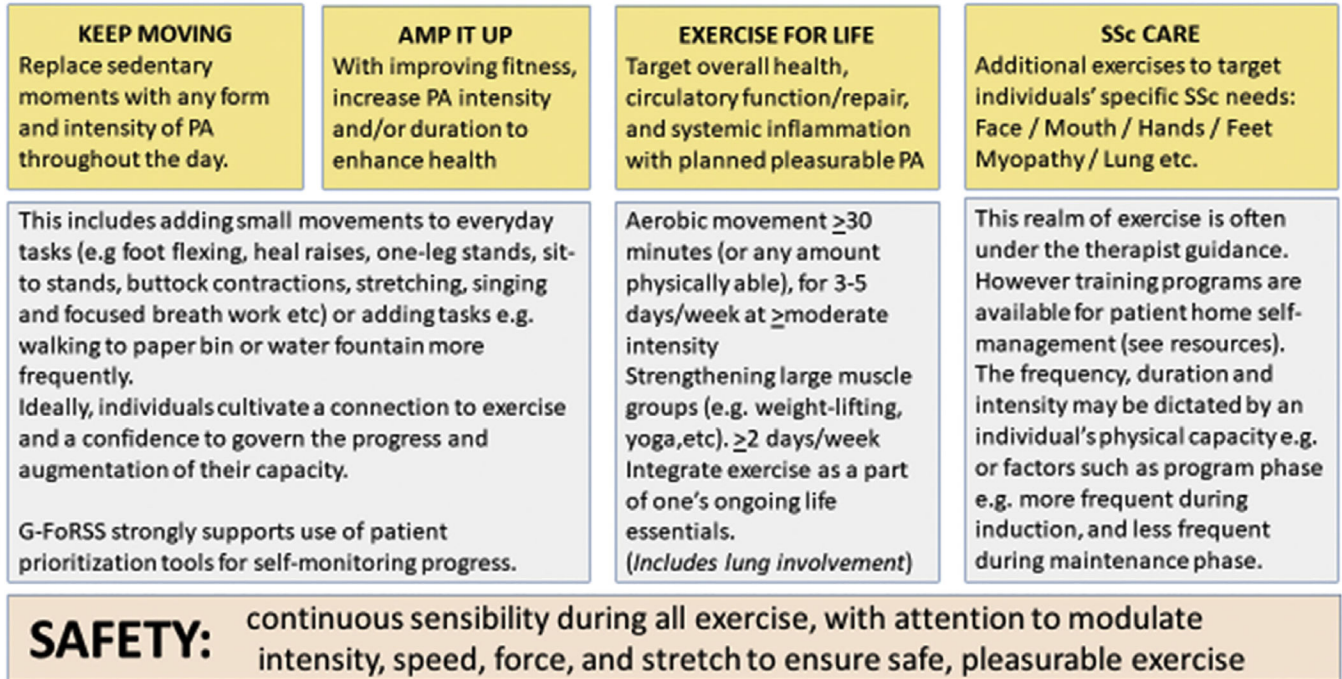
KEEP MOVING
Replace sedentary moments with any form and intensity of PA throughout the day.

AMP IT UP
With improving fitness, increase PA intensity and/or duration to enhance health

EXERCISE FOR LIFE
Target overall health, circulatory function/repair, and systemic inflammation with planned pleasurable PA

SSc CARE
Additional exercises to target individuals' specific SSc needs: Face / Mouth / Hands / Feet Myopathy / Lung etc.

This includes adding small movements to everyday tasks (e.g foot flexing, heal raises, one-leg stands, sit-to stands, buttock contractions, stretching, singing and focused breath work etc) or adding tasks e.g. walking to paper bin or water fountain more frequently.
Ideally, individuals cultivate a connection to exercise and a confidence to govern the progress and augmentation of their capacity.

G-FoRSS strongly supports use of patient prioritization tools for self-monitoring progress.

Aerobic movement $\geq$30 minutes (or any amount physically able), for 3-5 days/week at $\geq$moderate intensity
Strengthening large muscle groups (e.g. weight-lifting, yoga,etc). $\geq$2 days/week
Integrate exercise as a part of one's ongoing life essentials.
(Includes lung involvement)

This realm of exercise is often under the therapist guidance. However training programs are available for patient home self-management (see resources). The frequency, duration and intensity may be dictated by an individual's physical capacity e.g. or factors such as program phase e.g. more frequent during induction, and less frequent during maintenance phase.

SAFETY: continuous sensibility during all exercise, with attention to modulate intensity, speed, force, and stretch to ensure safe, pleasurable exercise